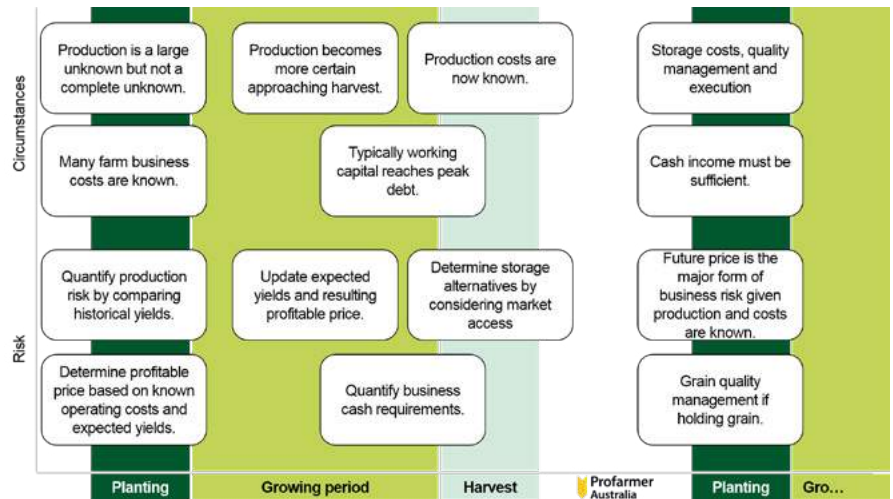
Circumstances

Production is a large unknown but not a complete unknown.

Production becomes more certain approaching harvest.

Production costs are now known.

Storage costs, quality management and execution

Many farm business costs are known.

Typically working capital reaches peak debt.

Cash income must be sufficient.

Risk

Quantify production risk by comparing historical yields.

Update expected yields and resulting profitable price.

Determine storage alternatives by considering market access

Future price is the major form of business risk given production and costs are known.

Determine profitable price based on known operating costs and expected yields.

Quantify business cash requirements.

Grain quality management if holding grain.

Planting

Growing period

Harvest

Profarmer Australia

Planting

Gro…